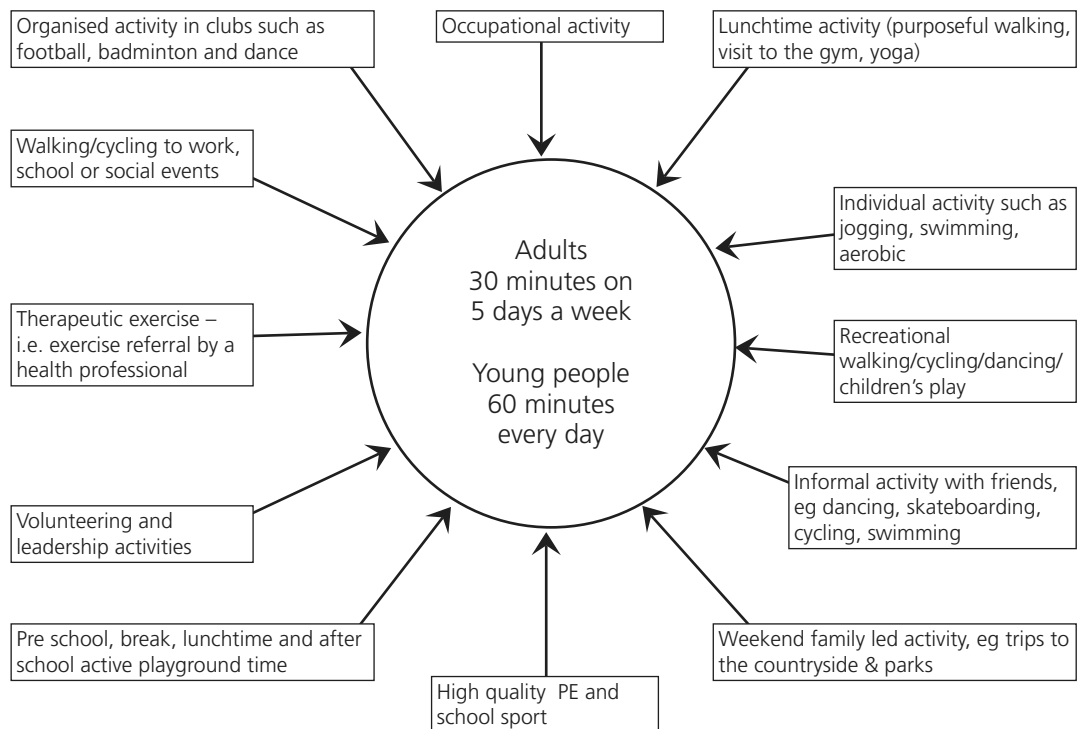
Organised activity in clubs such as football, badminton and dance

Occupational activity

Lunchtime activity (purposeful walking, visit to the gym, yoga)

Walking/cycling to work, school or social events

Individual activity such as jogging, swimming, aerobic

Adults
30 minutes on
5 days a week

Young people
60 minutes
every day

Therapeutic exercise – i.e. exercise referral by a health professional

Recreational walking/cycling/dancing/ children's play

Informal activity with friends, eg dancing, skateboarding, cycling, swimming

Volunteering and leadership activities

Pre school, break, lunchtime and after school active playground time

Weekend family led activity, eg trips to the countryside & parks

High quality PE and school sport